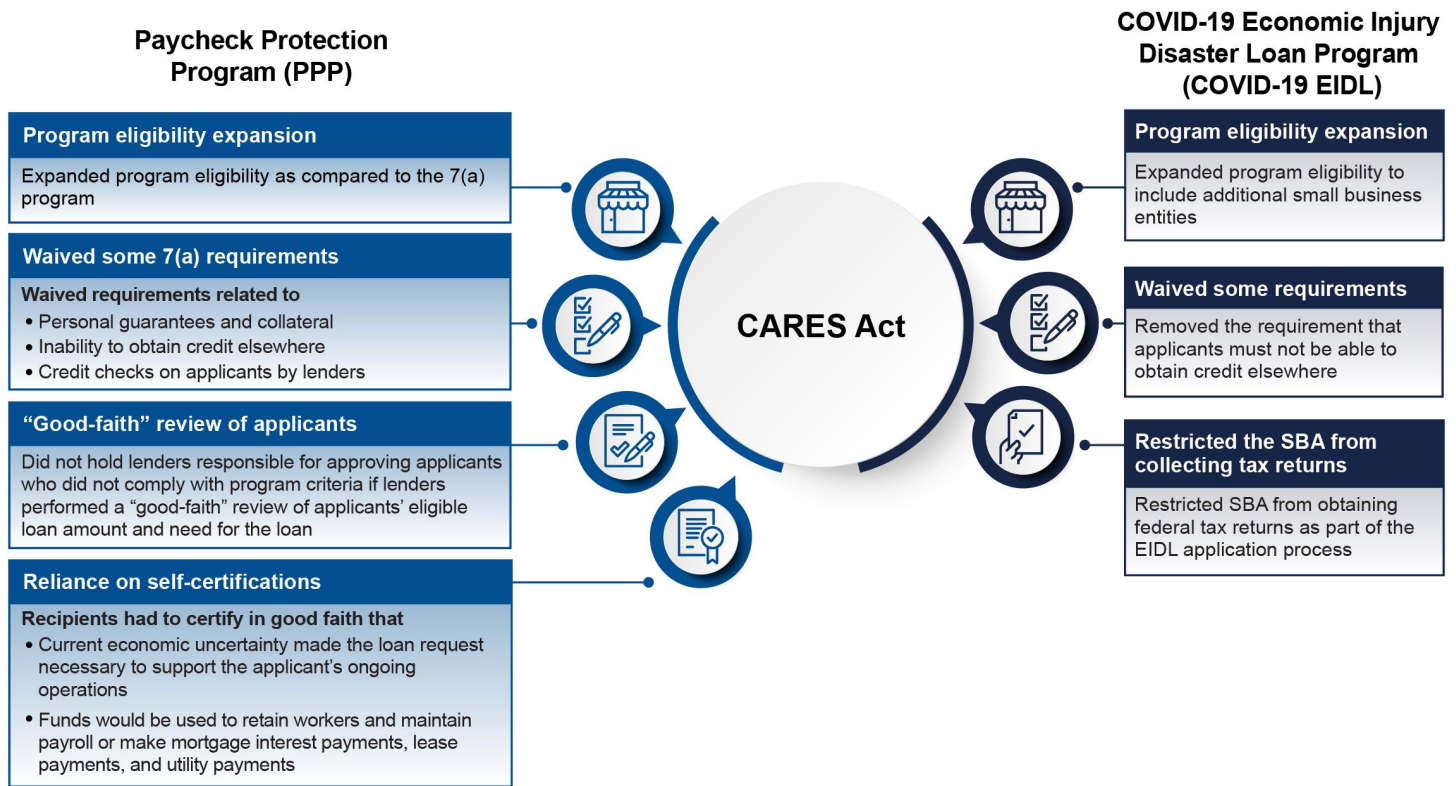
Paycheck Protection Program (PPP)

Program eligibility expansion

Expanded program eligibility as compared to the 7(a) program

Waived some 7(a) requirements

Waived requirements related to
• Personal guarantees and collateral
• Inability to obtain credit elsewhere
• Credit checks on applicants by lenders

"Good-faith" review of applicants

Did not hold lenders responsible for approving applicants who did not comply with program criteria if lenders performed a "good-faith" review of applicants' eligible loan amount and need for the loan

Reliance on self-certifications

Recipients had to certify in good faith that
• Current economic uncertainty made the loan request necessary to support the applicant's ongoing operations
• Funds would be used to retain workers and maintain payroll or make mortgage interest payments, lease payments, and utility payments

CARES Act

COVID-19 Economic Injury Disaster Loan Program (COVID-19 EIDL)

Program eligibility expansion

Expanded program eligibility to include additional small business entities

Waived some requirements

Removed the requirement that applicants must not be able to obtain credit elsewhere

Restricted the SBA from collecting tax returns

Restricted SBA from obtaining federal tax returns as part of the EIDL application process